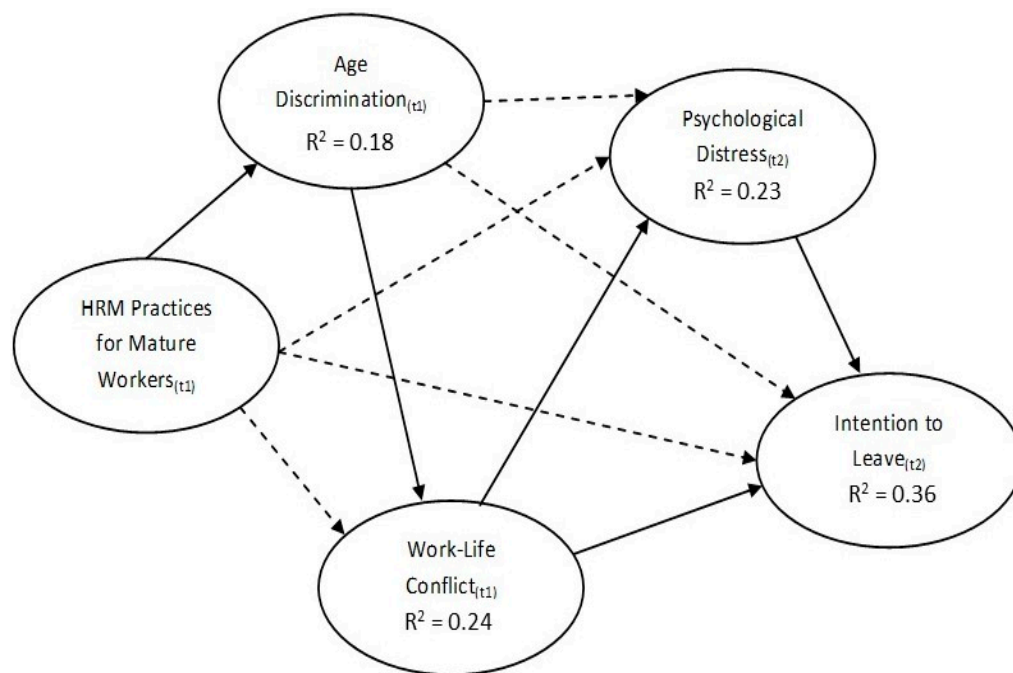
Age Discrimination$_{(t1)}$
$R^2 = 0.18$

Psychological Distress$_{(t2)}$
$R^2 = 0.23$

HRM Practices for Mature Workers$_{(t1)}$

Intention to Leave$_{(t2)}$
$R^2 = 0.36$

Work-Life Conflict$_{(t1)}$
$R^2 = 0.24$